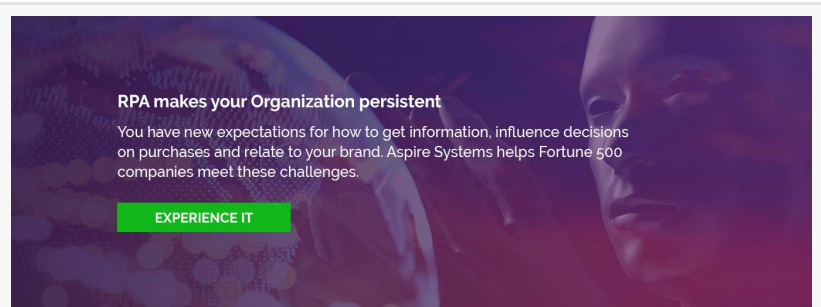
RPA makes your Organization persistent

You have new expectations for how to get information, influence decisions on purchases and relate to your brand. Aspire Systems helps Fortune 500 companies meet these challenges.

EXPERIENCE IT